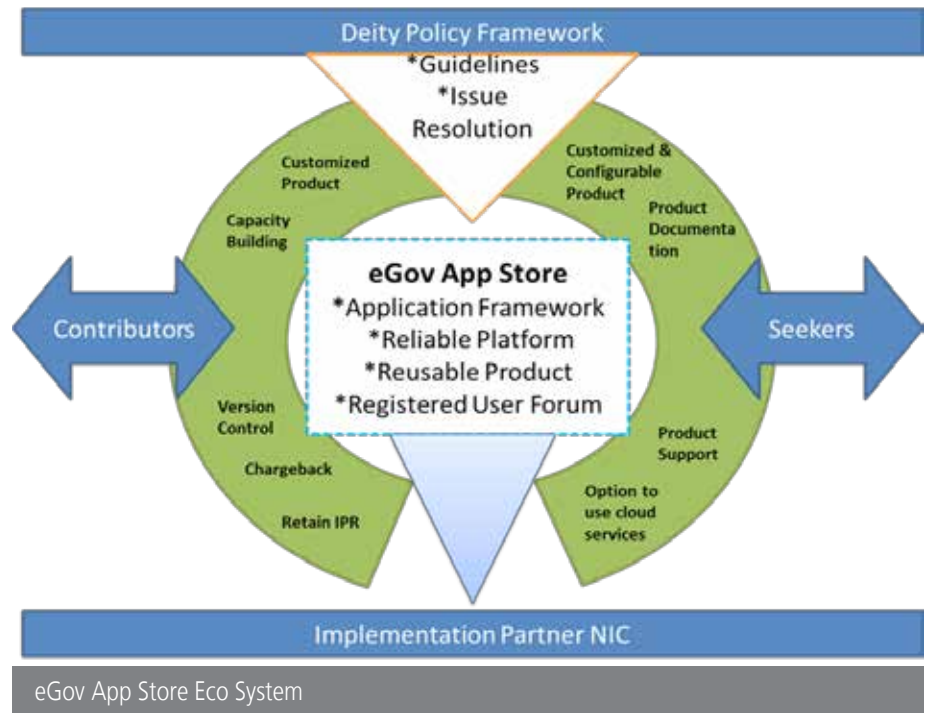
Deity Policy Framework

*Guidelines
*Issue
Resolution

Customized Product

Capacity Building

Customized & Configurable Product

Product Documenta tion

Contributors

eGov App Store
*Application Framework
*Reliable Platform
*Reusable Product
*Registered User Forum

Seekers

Version Control

Chargeback

Retain IPR

Product Support

Option to use cloud services

Implementation Partner NIC

eGov App Store Eco System